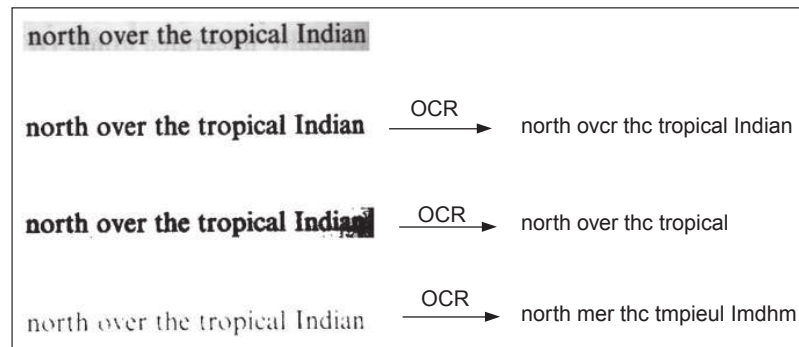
north over the tropical Indian

north over the tropical Indian OCR north ovcr thc tropical Indian

north over the tropical Indian OCR north over thc tropical

north over the tropical Indian OCR north mer thc tmpieul Imdhm